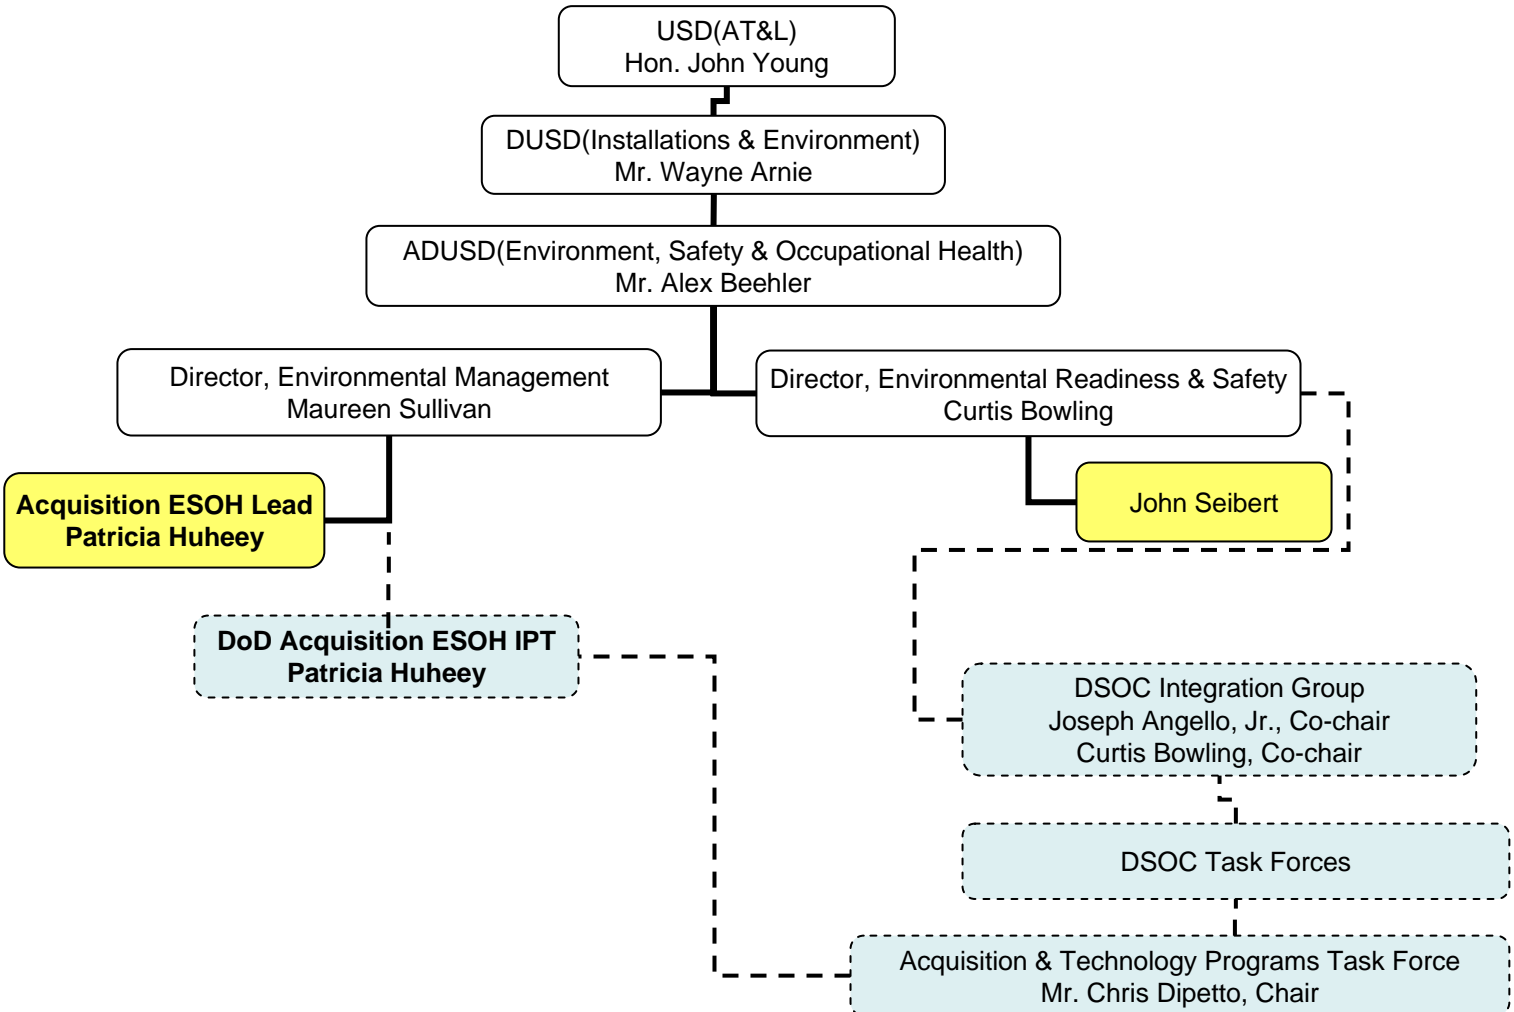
USD(AT&L)
Hon. John Young

DUSD(Installations & Environment)
Mr. Wayne Arnie

ADUSD(Environment, Safety & Occupational Health)
Mr. Alex Beehler

Director, Environmental Management
Maureen Sullivan

Director, Environmental Readiness & Safety
Curtis Bowling

Acquisition ESOH Lead
Patricia Huheey

John Seibert

DoD Acquisition ESOH IPT
Patricia Huheey

DSOC Integration Group
Joseph Angello, Jr., Co-chair
Curtis Bowling, Co-chair

DSOC Task Forces

Acquisition & Technology Programs Task Force
Mr. Chris Dipetto, Chair